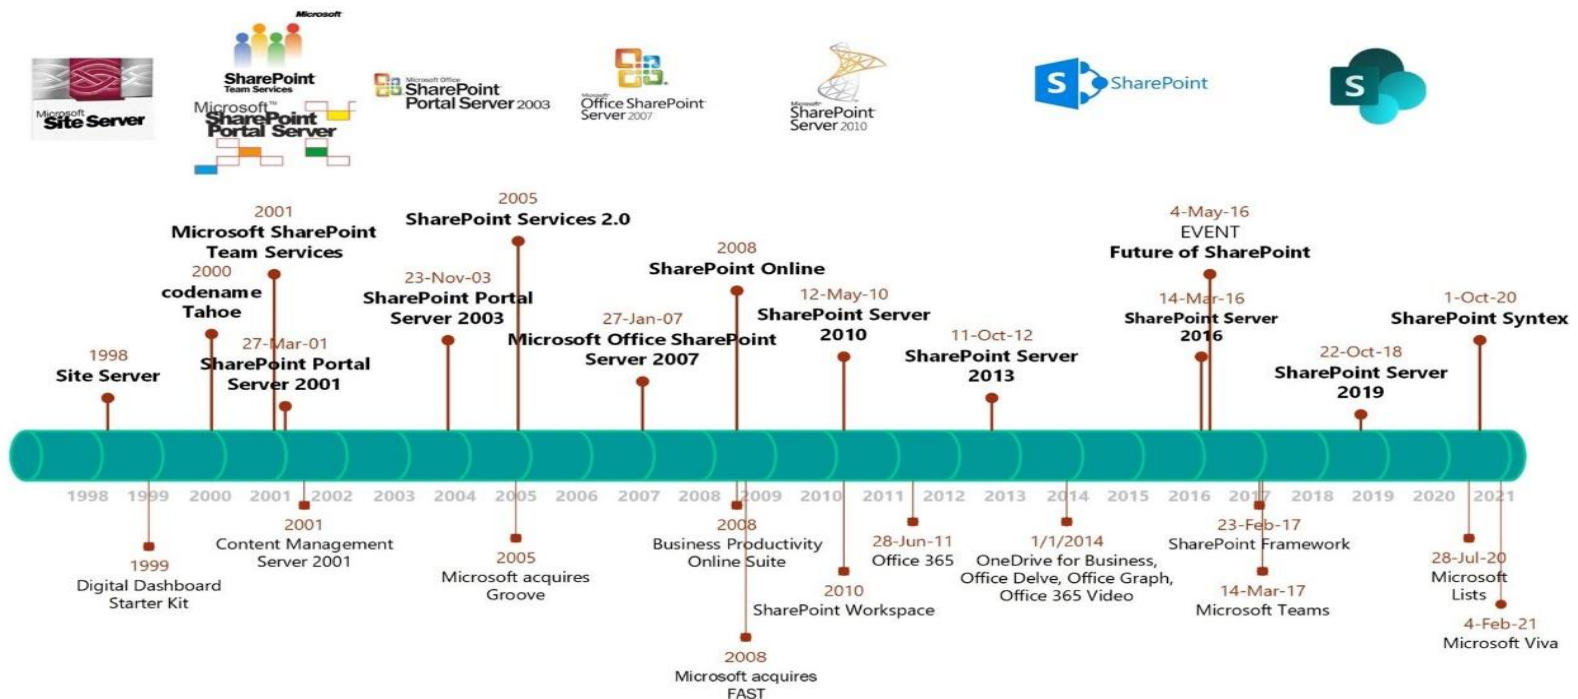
Microsoft Site Server

Microsoft
SharePoint
Team Services

Microsoft™ SharePoint Portal Server

Microsoft Office SharePoint Portal Server 2003

Microsoft Office SharePoint Server 2007

Microsoft SharePoint Server 2010

SharePoint

S

1998
Site Server

2000
codename Tahoe

2001
Microsoft SharePoint Team Services

27-Mar-01
SharePoint Portal Server 2001

23-Nov-03
SharePoint Portal Server 2003

2005
SharePoint Services 2.0

27-Jan-07
Microsoft Office SharePoint Server 2007

2008
SharePoint Online

12-May-10
SharePoint Server 2010

11-Oct-12
SharePoint Server 2013

14-Mar-16
SharePoint Server 2016

4-May-16
EVENT
Future of SharePoint

22-Oct-18
SharePoint Server 2019

1-Oct-20
SharePoint Syntex

1998 1999 2000 2001 2002 2003 2004 2005 2006 2007 2008 2009 2010 2011 2012 2013 2014 2015 2016 2017 2018 2019 2020 2021

1999
Digital Dashboard Starter Kit

2001
Content Management Server 2001

2005
Microsoft acquires Groove

2008
Business Productivity Online Suite

2008
Microsoft acquires FAST

2010
SharePoint Workspace

28-Jun-11
Office 365

1/1/2014
OneDrive for Business, Office Delve, Office Graph, Office 365 Video

23-Feb-17
SharePoint Framework

14-Mar-17
Microsoft Teams

28-Jul-20
Microsoft Lists

4-Feb-21
Microsoft Viva